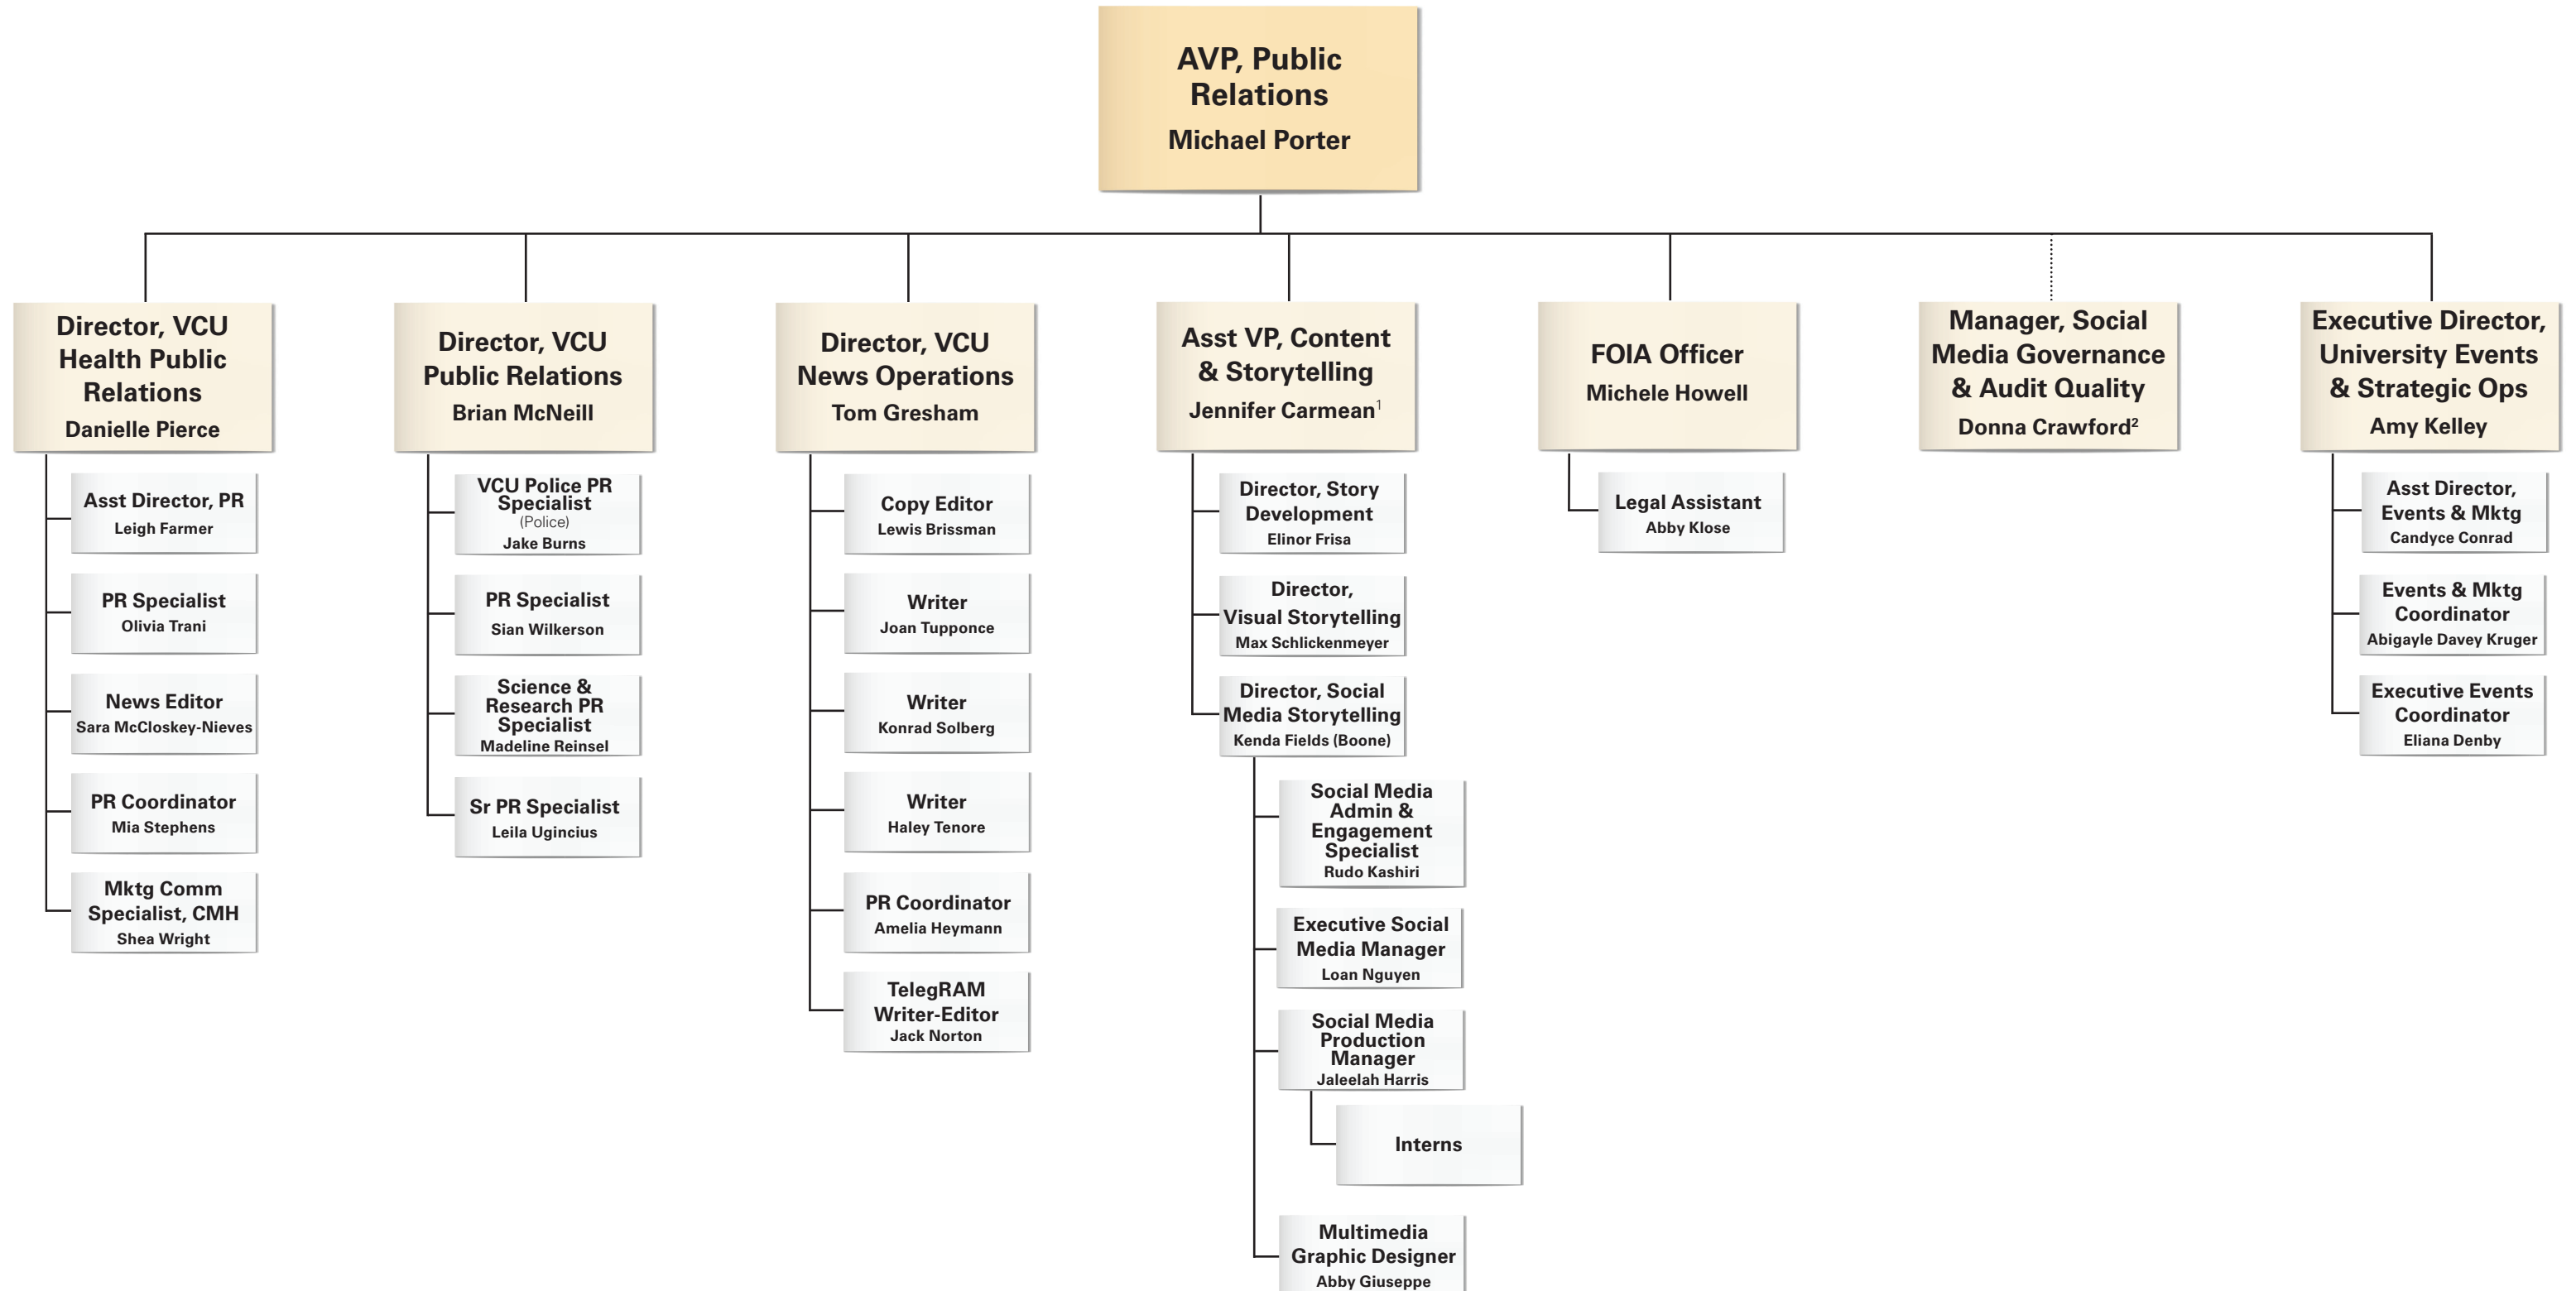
AVP, Public Relations
Michael Porter

Director, VCU Health Public Relations
Danielle Pierce

Asst Director, PR
Leigh Farmer

PR Specialist
Olivia Trani

News Editor
Sara McCloskey-Nieves

PR Coordinator
Mia Stephens

Mktg Comm Specialist, CMH
Shea Wright

Director, VCU Public Relations
Brian McNeill

VCU Police PR Specialist
(Police)
Jake Burns

PR Specialist
Sian Wilkerson

Science & Research PR Specialist
Madeline Reinsel

Sr PR Specialist
Leila Ugincius

Director, VCU News Operations
Tom Gresham

Copy Editor
Lewis Brissman

Writer
Joan Tupponce

Writer
Konrad Solberg

Writer
Haley Tenore

PR Coordinator
Amelia Heymann

TelegRAM Writer-Editor
Jack Norton

Asst VP, Content & Storytelling
Jennifer Carmean$^1$

Director, Story Development
Elinor Frisa

Director, Visual Storytelling
Max Schlickenmeyer

Director, Social Media Storytelling
Kenda Fields (Boone)

Social Media Admin & Engagement Specialist
Rudo Kashiri

Executive Social Media Manager
Loan Nguyen

Social Media Production Manager
Jaleelah Harris

Interns

Multimedia Graphic Designer
Abby Giuseppe

FOIA Officer
Michele Howell

Legal Assistant
Abby Klose

Manager, Social Media Governance & Audit Quality
Donna Crawford$^2$

Executive Director, University Events & Strategic Ops
Amy Kelley

Asst Director, Events & Mktg
Candyce Conrad

Events & Mktg Coordinator
Abigayle Davey Kruger

Executive Events Coordinator
Eliana Denby